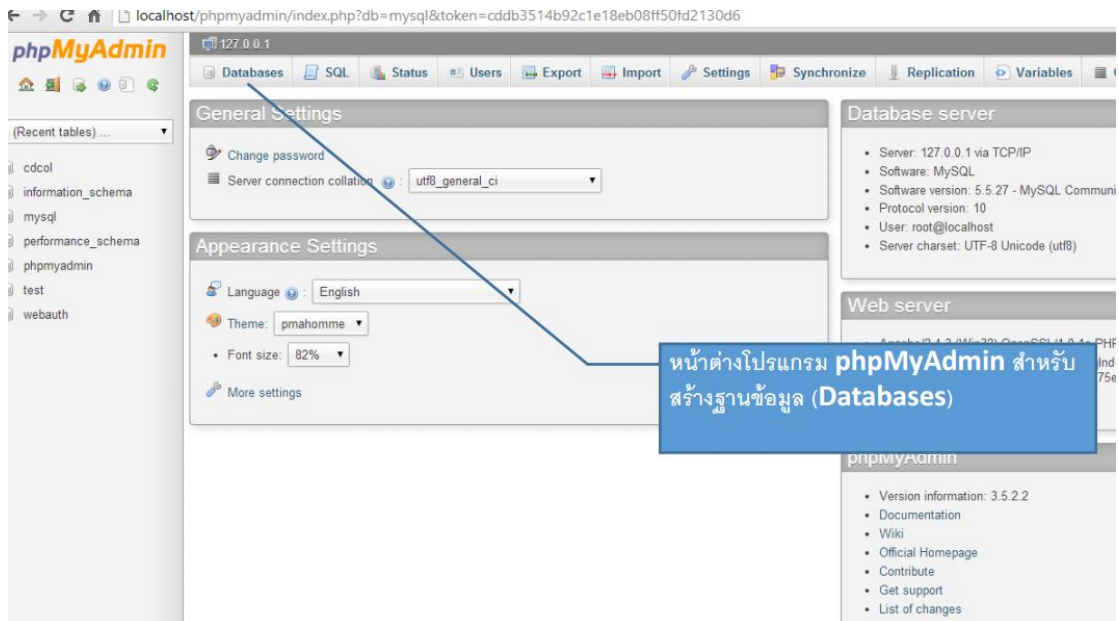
localhost/phpmyadmin/index.php?db=mysql&token=cddb3514b92c1e18eb08ff50fd2130d6

phpMyAdmin

(Recent tables) ...

cdcol
information_schema
mysql
performance_schema
phpmyadmin
test
webauth

127.0.0.1

Databases | SQL | Status | Users | Export | Import | Settings | Synchronize | Replication | Variables

General Settings

Change password
Server connection collation: utf8_general_ci

Appearance Settings

Language: English
Theme: pmahomme
• Font size: 82%
More settings

Database server

• Server: 127.0.0.1 via TCP/IP
• Software: MySQL
• Software version: 5.5.27 - MySQL Communi
• Protocol version: 10
• User: root@localhost
• Server charset: UTF-8 Unicode (utf8)

Web server

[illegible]

หน้าต่างโปรแกรม phpMyAdmin สำหรับสร้างฐานข้อมูล (Databases)

phpMyAdmin

• Version information: 3.5.2.2
• Documentation
• Wiki
• Official Homepage
• Contribute
• Get support
• List of changes